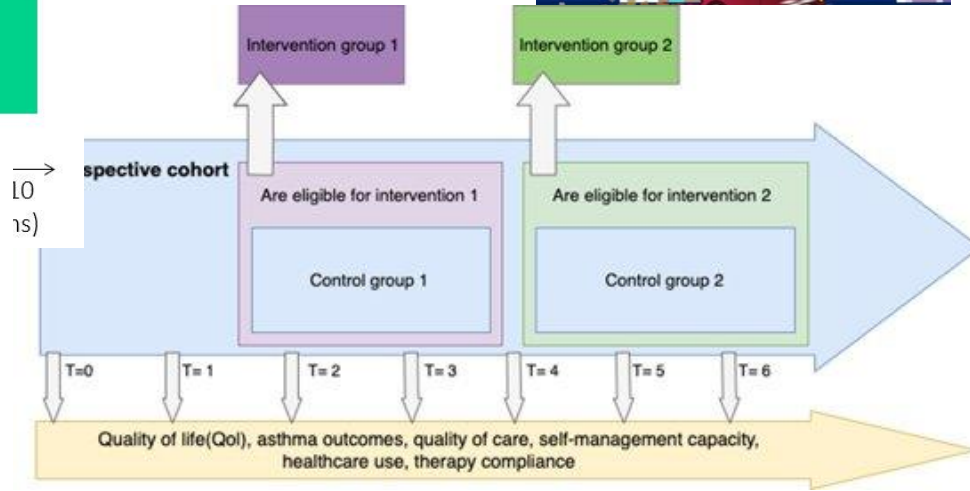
Intervention group 1

Intervention group 2

$\longrightarrow$
L0
ns)

spective cohort

Are eligible for intervention 1

Control group 1

Are eligible for intervention 2

Control group 2

T=0
T= 1
T= 2
T= 3
T= 4
T= 5
T= 6

Quality of life(Qol), asthma outcomes, quality of care, self-management capacity, healthcare use, therapy compliance